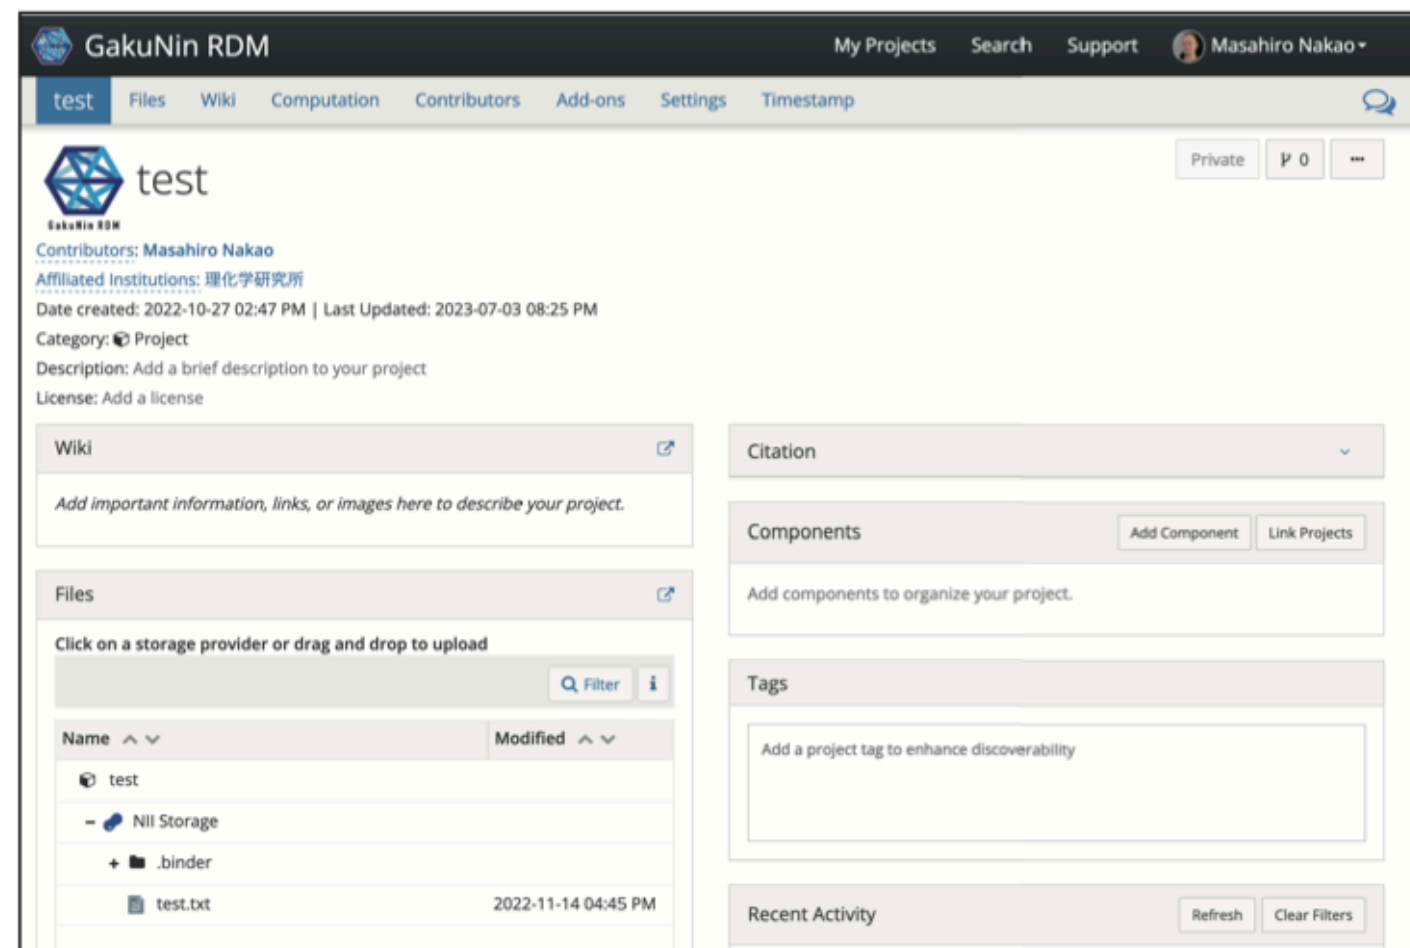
GakuNin RDM

My Projects Search Support Masahiro Nakao

test Files Wiki Computation Contributors Add-ons Settings Timestamp

GakuNin RDM

test

Private 0 ···

Contributors: Masahiro Nakao
Affiliated Institutions: 理化学研究所
Date created: 2022-10-27 02:47 PM | Last Updated: 2023-07-03 08:25 PM
Category: Project
Description: Add a brief description to your project
License: Add a license

Wiki

Add important information, links, or images here to describe your project.

Files

Click on a storage provider or drag and drop to upload

Filter

| Name | Modified |
|---|---|
| test | |
| NII Storage | |
| .binder | |
| test.txt | 2022-11-14 04:45 PM |

Citation

Components

Add Component Link Projects

Add components to organize your project.

Tags

Add a project tag to enhance discoverability

Recent Activity

Refresh Clear Filters